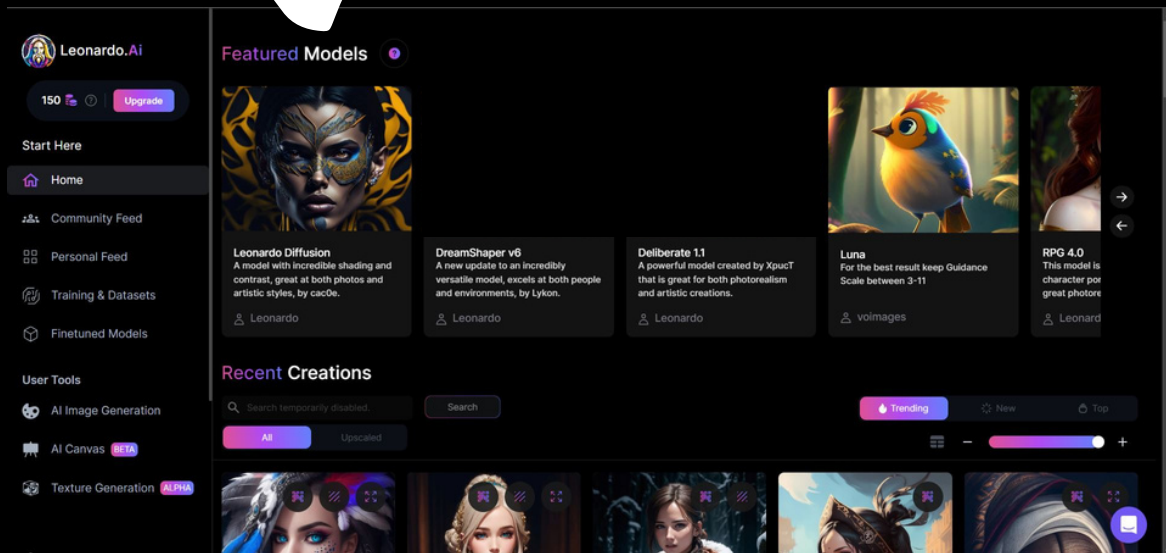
Leonardo.Ai

150 Upgrade

Start Here

Home

Community Feed

Personal Feed

Training & Datasets

Finetuned Models

User Tools

AI Image Generation

AI Canvas BETA

Texture Generation ALPHA

Featured Models

Leonardo Diffusion
A model with incredible shading and contrast, great at both photos and artistic styles, by cac0e.
Leonardo

DreamShaper v6
A new update to an incredibly versatile model, excels at both people and environments, by Lykon.
Leonardo

Deliberate 1.1
A powerful model created by XpucT that is great for both photorealism and artistic creations.
Leonardo

Luna
For the best result keep Guidance Scale between 3-11
voimages

RPG 4.0
This model is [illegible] character por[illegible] great photore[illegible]
Leonard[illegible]

Recent Creations

Search temporarily disabled.

Search

All

Upscaled

Trending

New

Top